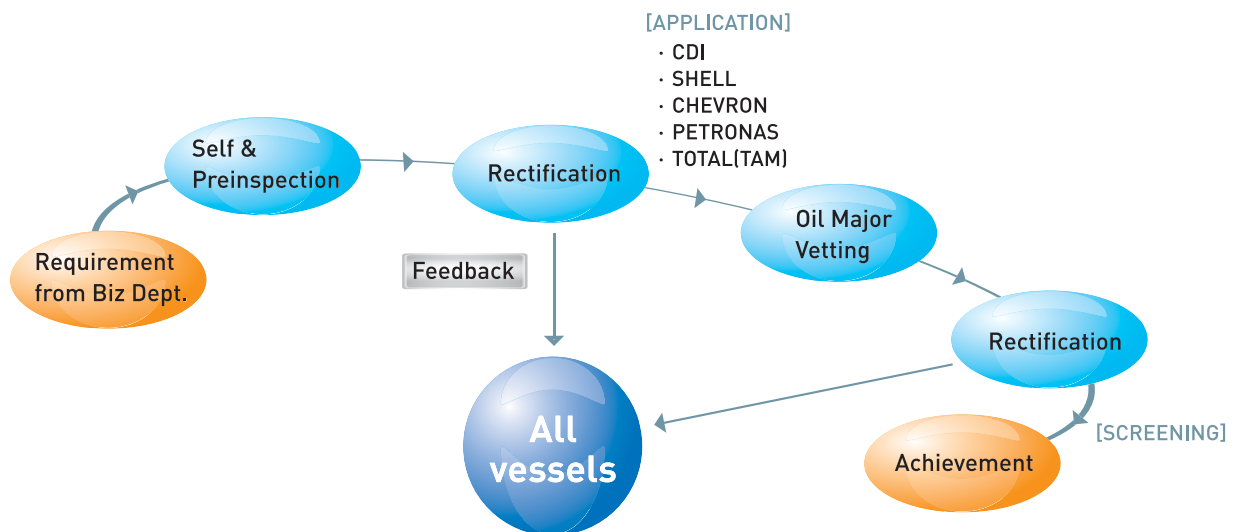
[APPLICATION]
· CDI
· SHELL
· CHEVRON
· PETRONAS
· TOTAL(TAM)

Requirement from Biz Dept.

Self & Preinspection

Rectification

Feedback

Oil Major Vetting

Rectification

[SCREENING]

Achievement

All vessels